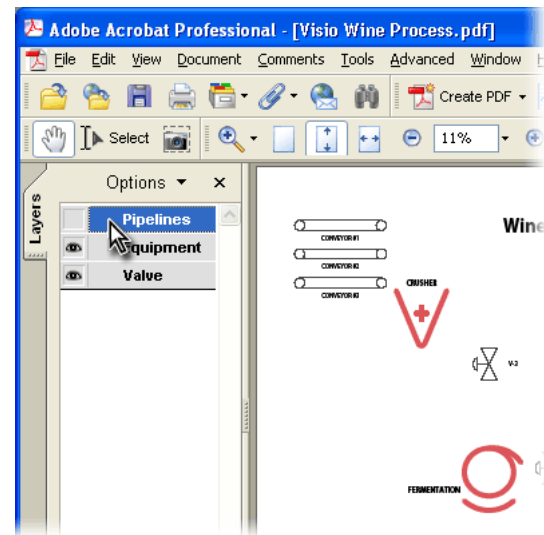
Adobe Acrobat Professional - [Visio Wine Process.pdf]

File Edit View Document Comments Tools Advanced Window

Create PDF

Select

11%

Layers

Options ▼ ×

Pipelines

Equipment

Valve

Wine

CONVEYOR #1

CONVEYOR #2

CONVEYOR #3

CRUSHER

V-3

FERMENTATION